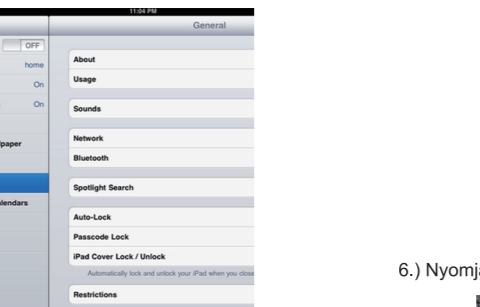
11:04 PM

General

OFF

home

On

On

paper

lendars

About

Usage

Sounds

Network

Bluetooth

Spotlight Search

Auto-Lock

Passcode Lock

iPad Cover Lock / Unlock

Automatically lock and unlock your iPad when you close

Restrictions

6.) Nyomj